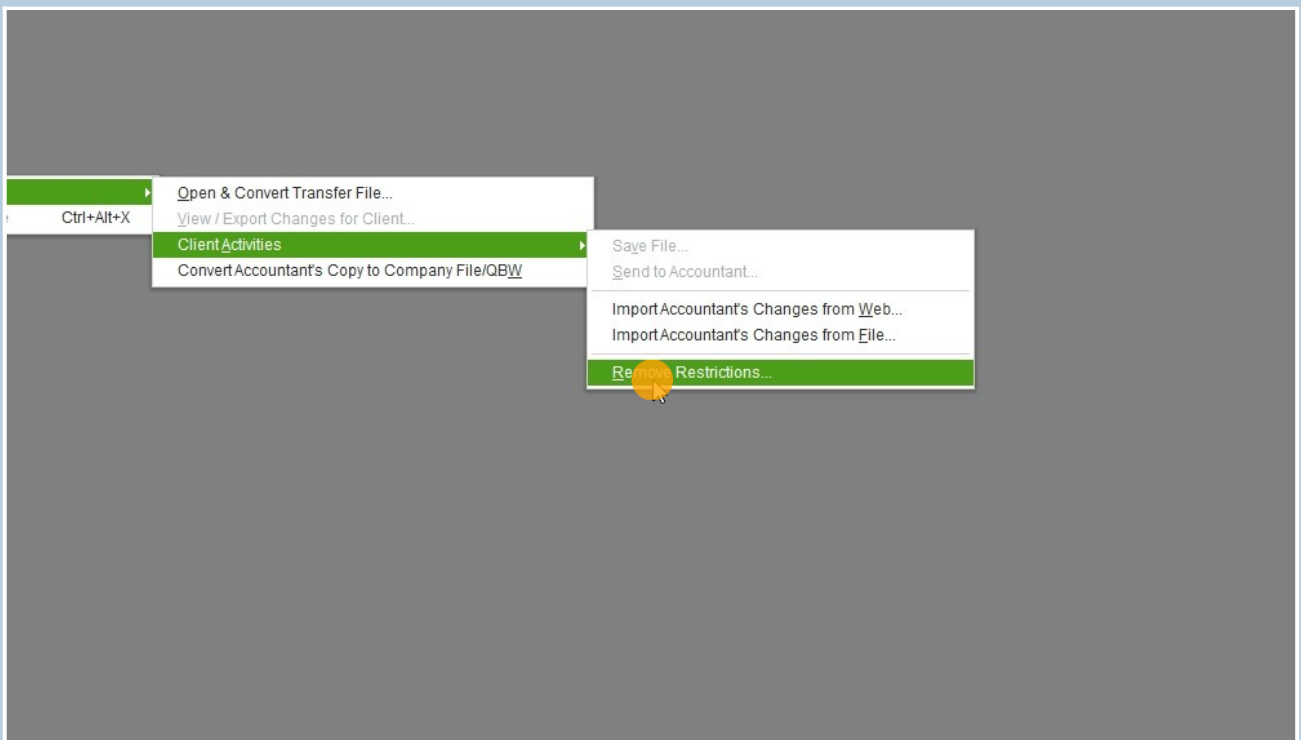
Ctrl+Alt+X

Open & Convert Transfer File...
View / Export Changes for Client...
Client Activities
Convert Accountant's Copy to Company File/QBW

Save File...
Send to Accountant...
Import Accountant's Changes from Web...
Import Accountant's Changes from File...
Remove Restrictions...